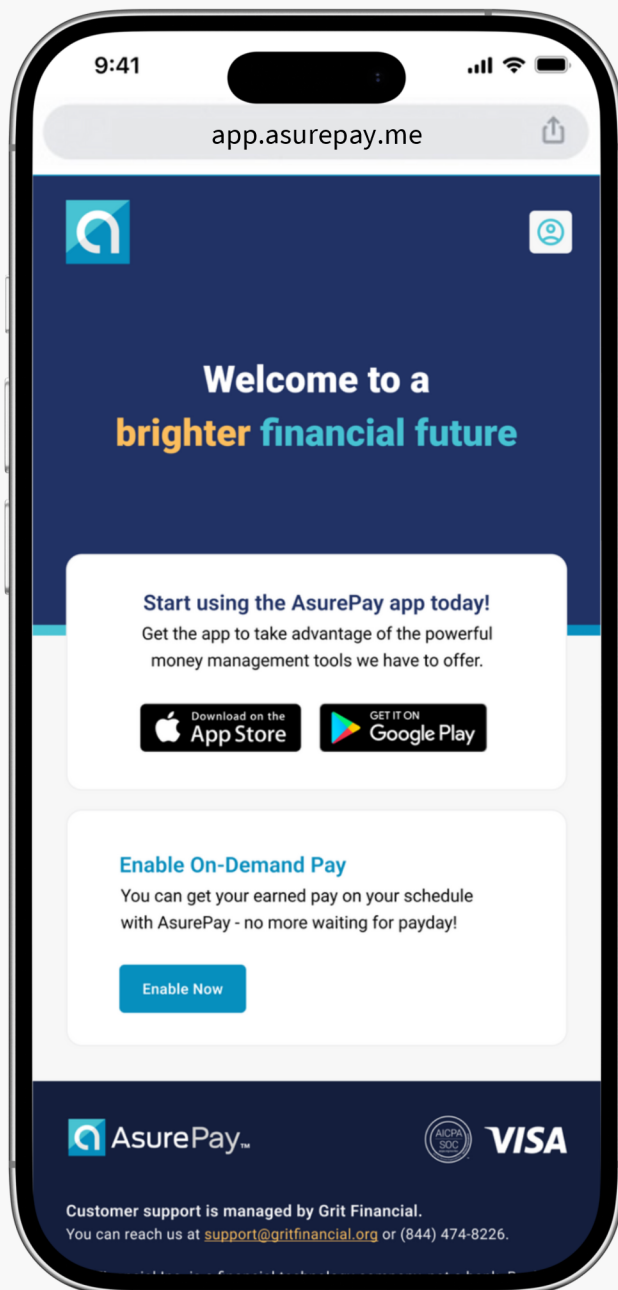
9:41

app.asurepay.me

Welcome to a brighter financial future

Start using the AsurePay app today!
Get the app to take advantage of the powerful money management tools we have to offer.

Download on the App Store

GET IT ON Google Play

Enable On-Demand Pay
You can get your earned pay on your schedule with AsurePay - no more waiting for payday!

Enable Now

AsurePay™

AICPA SOC

VISA

Customer support is managed by Grit Financial.
You can reach us at support@gritfinancial.org or (844) 474-8226.

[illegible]